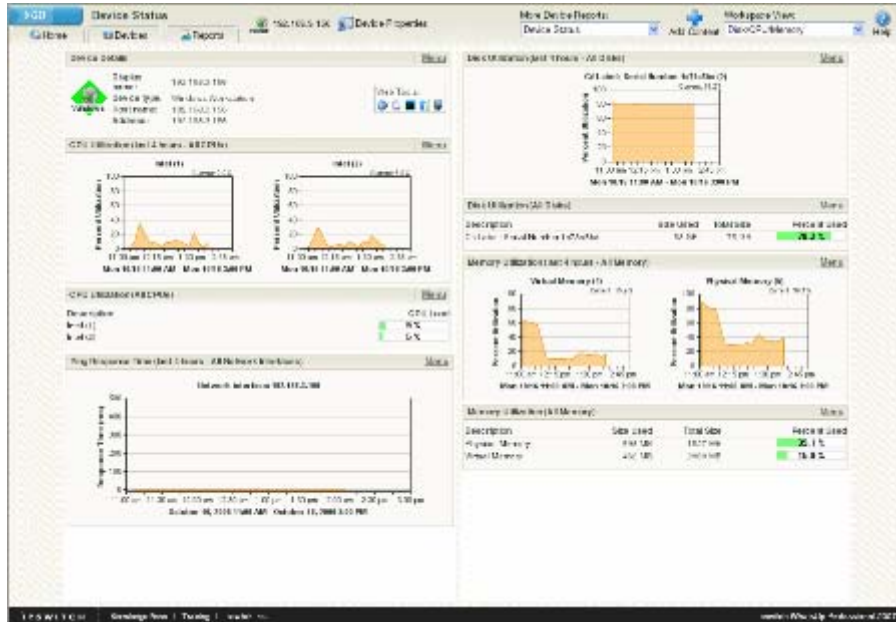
Device Status

Home | Devices | Reports

192.168.5.136 | Device Properties

More Device Reports: Device Status

Add Content

Workspace Views: Disk/CPU/Memory

Help

Device Details | Menu

Display name: 192.168.5.156
Device type: Windows Workstation
Hostname: 192.168.5.156
IP Address: 192.168.5.156

View Tools:

CPU Utilization (last 4 hours - All CPUs) | Menu

Percent Utilization

Mon 10/16 11:00 AM - Mon 10/16 3:00 PM

Mon 10/16 11:00 AM - Mon 10/16 3:00 PM

CPU Utilization (All CPUs) | Menu

Description | CPU Load
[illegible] | 9 %
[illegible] | 5 %

Ping Response Time (last 4 hours - All Network Interfaces) | Menu

Network Interface 192.168.5.156

Response Time (ms)

October 16, 2006 11:00 AM - October 16, 2006 3:00 PM

Disk Utilization (last 4 hours - All Disks) | Menu

C:\ Label: Serial Number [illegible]

Percent Utilization

Mon 10/16 11:00 AM - Mon 10/16 3:00 PM

Disk Utilization (All Disks) | Menu

| Description | Size Used | Total Size | Percent Used |
|---|---|---|---|
| C:\ Label: Serial Number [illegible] | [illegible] | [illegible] | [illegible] |

Memory Utilization (last 4 hours - All Memory) | Menu

Virtual Memory | Physical Memory

Percent Utilization

Mon 10/16 11:00 AM - Mon 10/16 3:00 PM

Memory Utilization (All Memory) | Menu

| Description | Size Used | Total Size | Percent Used |
|---|---|---|---|
| Physical Memory | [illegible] | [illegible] | 25.1 % |
| Virtual Memory | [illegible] | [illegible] | 15.8 % |

IPSWITCH | Knowledge Base | Training | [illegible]

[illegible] WhatsUp Professional 2006